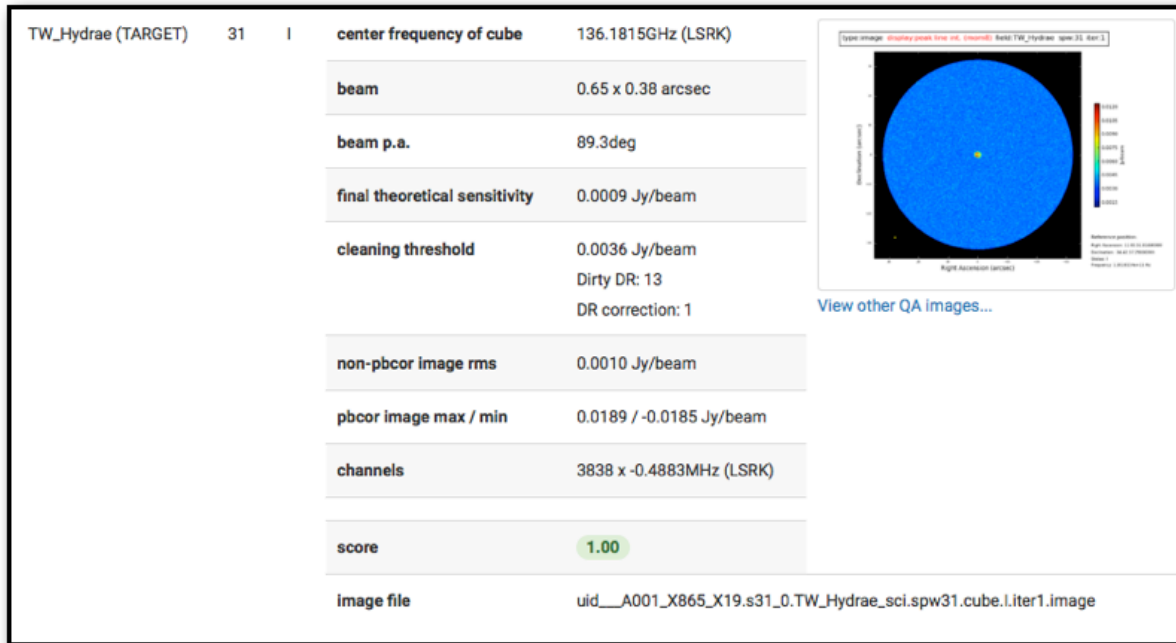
TW_Hydrae (TARGET) 31 I

| center frequency of cube | 136.1815GHz (LSRK) |
|---|---|
| beam | 0.65 x 0.38 arcsec |
| beam p.a. | 89.3deg |
| final theoretical sensitivity | 0.0009 Jy/beam |
| cleaning threshold | 0.0036 Jy/beam Dirty DR: 13 DR correction: 1 |
| non-pbcor image rms | 0.0010 Jy/beam |
| pbcor image max / min | 0.0189 / -0.0185 Jy/beam |
| channels | 3838 x -0.4883MHz (LSRK) |
| score | 1.00 |
| image file | uid___A001_X865_X19.s31_0.TW_Hydrae_sci.spw31.cube.I.iter1.image |

type: image display: peak line int. (mom8) field: TW_Hydrae spw: 31 iter: 1

Declination (arcsec)

Right Ascension (arcsec)

Jy/beam

Reference position:

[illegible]

View other QA images...